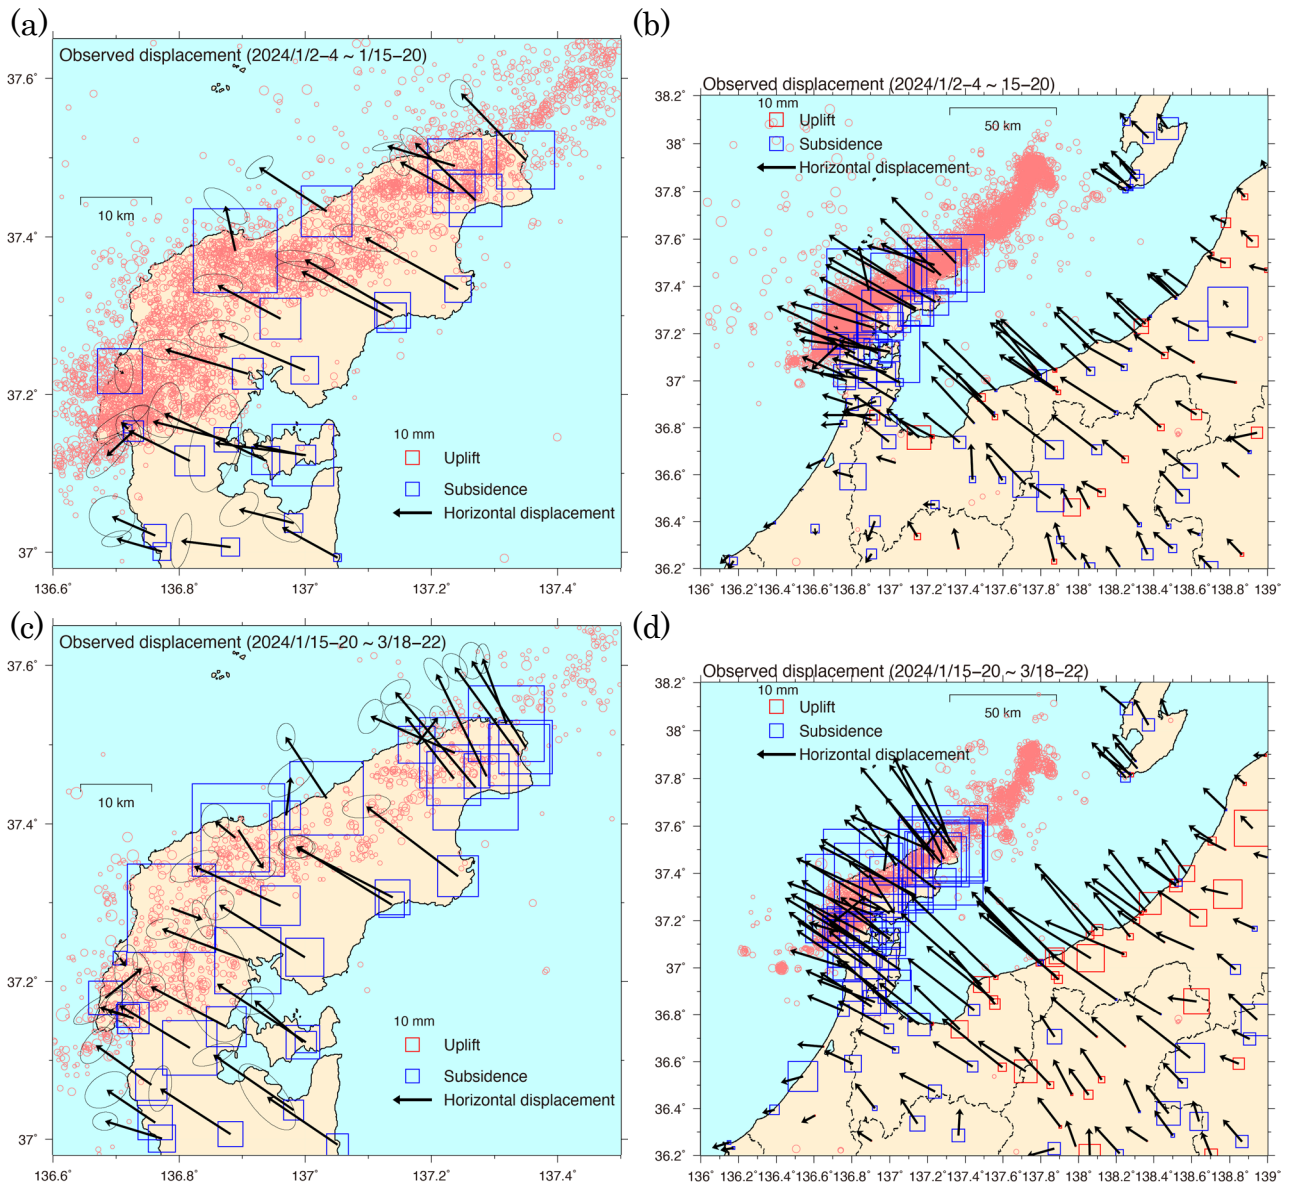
(a)

Observed displacement (2024/1/2–4 ~ 1/15–20)

37.6°

37.4°

37.2°

37°

10 km

10 mm

Uplift

Subsidence

Horizontal displacement

136.6° 136.8° 137° 137.2° 137.4°

(b)

Observed displacement (2024/1/2–4 ~ 15–20)

10 mm

Uplift

Subsidence

Horizontal displacement

50 km

38.2°

38°

37.8°

37.6°

37.4°

37.2°

37°

36.8°

36.6°

36.4°

36.2°

136° 136.2° 136.4° 136.6° 136.8° 137° 137.2° 137.4° 137.6° 137.8° 138° 138.2° 138.4° 138.6° 138.8° 139°

(c)

Observed displacement (2024/1/15–20 ~ 3/18–22)

37.6°

37.4°

37.2°

37°

10 km

10 mm

Uplift

Subsidence

Horizontal displacement

136.6° 136.8° 137° 137.2° 137.4°

(d)

Observed displacement (2024/1/15–20 ~ 3/18–22)

10 mm

Uplift

Subsidence

Horizontal displacement

50 km

38.2°

38°

37.8°

37.6°

37.4°

37.2°

37°

36.8°

36.6°

36.4°

36.2°

136° 136.2° 136.4° 136.6° 136.8° 137° 137.2° 137.4° 137.6° 137.8° 138° 138.2° 138.4° 138.6° 138.8° 139°